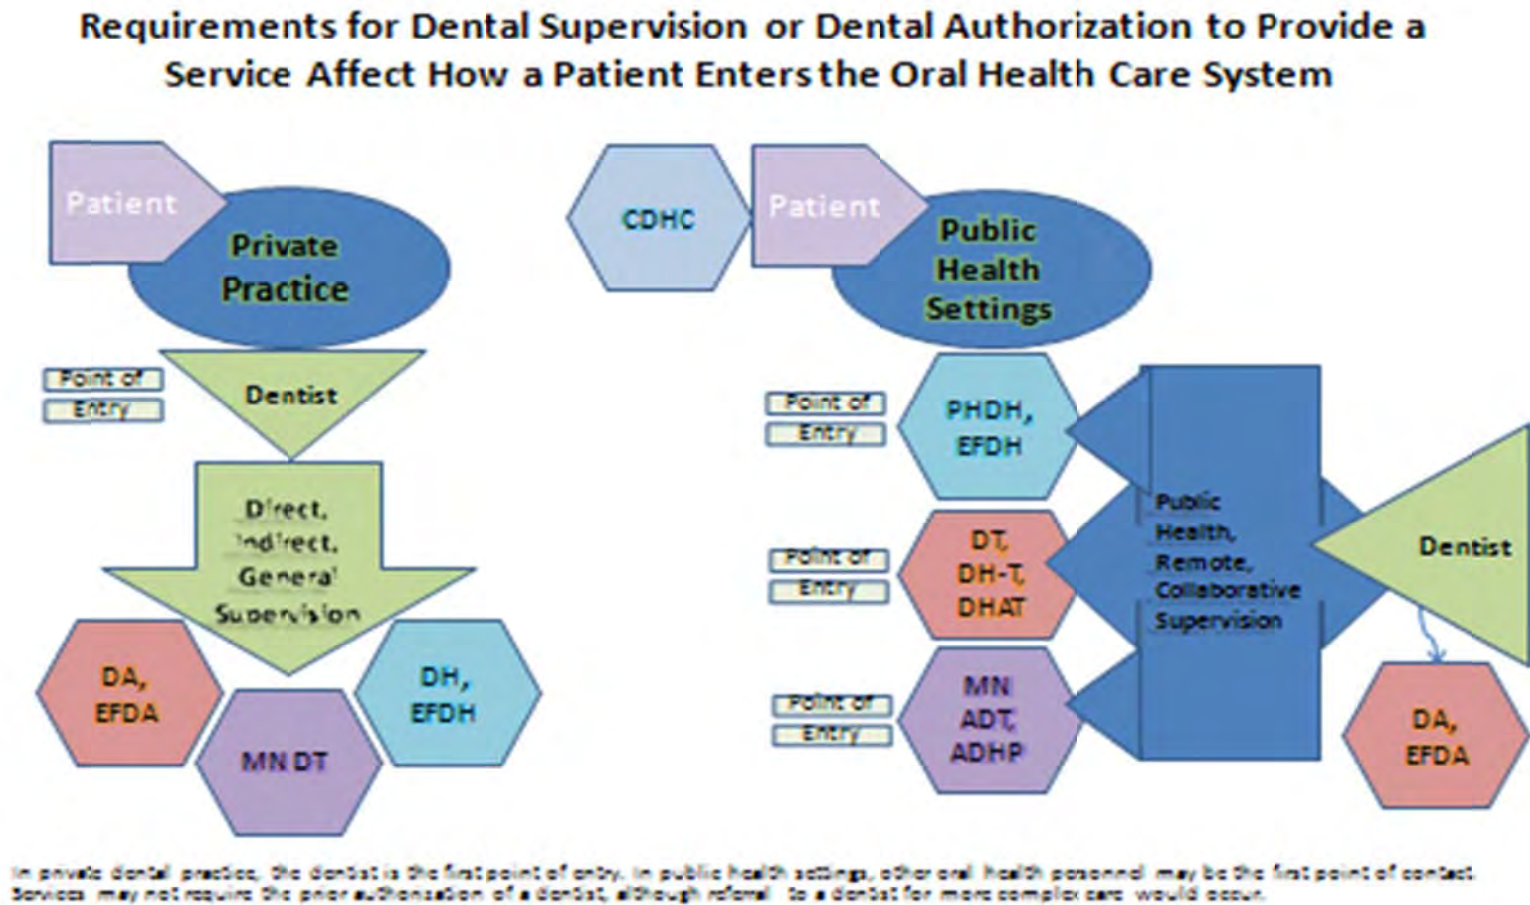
Requirements for Dental Supervision or Dental Authorization to Provide a Service Affect How a Patient Enters the Oral Health Care System

Patient

Private Practice

Point of Entry

Dentist

Direct, Indirect, General Supervision

DA, EFDA

MN DT

DH, EFDH

CDHC

Patient

Public Health Settings

Point of Entry

PHDH, EFDH

Point of Entry

DT, DH-T, DHAT

Point of Entry

MN ADT, ADHP

Public Health, Remote, Collaborative Supervision

Dentist

DA, EFDA

In private dental practice, the dentist is the first point of entry. In public health settings, other oral health personnel may be the first point of contact. Services may not require the prior authorization of a dentist, although referral to a dentist for more complex care would occur.